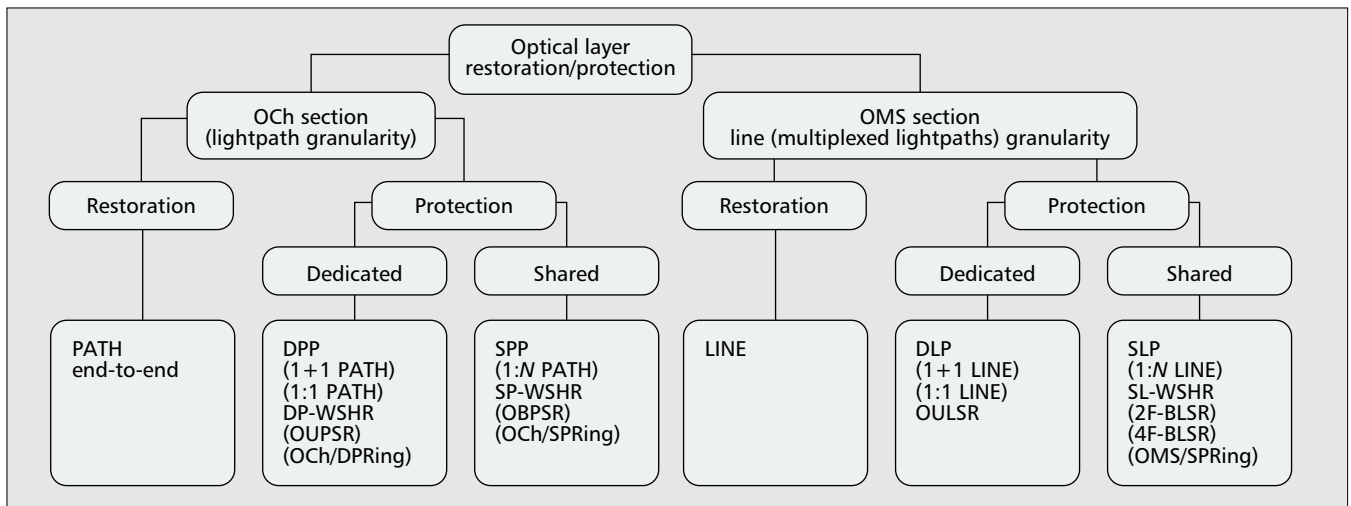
Optical layer restoration/protection

OCh section (lightpath granularity)

OMS section line (multiplexed lightpaths) granularity

Restoration

Protection

Restoration

Protection

Dedicated

Shared

Dedicated

Shared

PATH end-to-end

DPP (1+1 PATH) (1:1 PATH) DP-WSHR (OUPSR) (OCh/DPRing)

SPP (1:$N$ PATH) SP-WSHR (OBPSR) (OCh/SPRing)

LINE

DLP (1+1 LINE) (1:1 LINE) OULSR

SLP (1:$N$ LINE) SL-WSHR (2F-BLSR) (4F-BLSR) (OMS/SPRing)